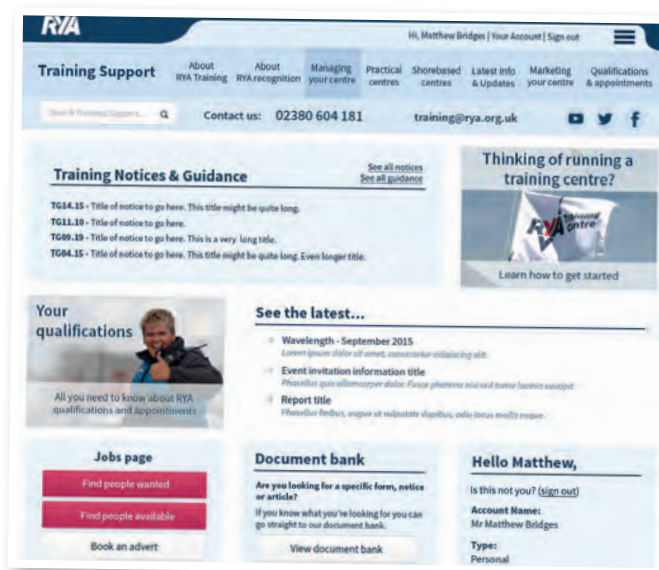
RYA

Hi, Matthew Bridges | Your Account | Sign out

Training Support

About RYA Training | About RYA recognition | Managing your centre | Practical centres | Shorebased centres | Latest info & Updates | Marketing your centre | Qualifications & appointments

Search Training Support...

Contact us: 02380 604 181

training@rya.org.uk

Training Notices & Guidance

See all notices
See all guidance

TG14.15 - Title of notice to go here. This title might be quite long.
TG11.10 - Title of notice to go here.
TG09.19 - Title of notice to go here. This is a very long title.
TG04.15 - Title of notice to go here. This title might be quite long. Even longer title.

Thinking of running a training centre?

RYA Training Centre

Learn how to get started

Your qualifications

All you need to know about RYA qualifications and appointments

See the latest...

Wavelength - September 2015
Lorem ipsum dolor sit amet, consectetur adipiscing elit.

Event invitation information title
Phasellus quis ullamcorper dolor. Fusce pharetra nisl sed tortor lacinia suscipit.

Report title
Phasellus finibus, augue ut vulputate dapibus, odio lacus mollis neque.

Jobs page

Find people wanted

Find people available

Book an advert

Document bank

Are you looking for a specific form, notice or article?

If you know what you're looking for you can go straight to our document bank.

View document bank

Hello Matthew,

Is this not you? (sign out)

Account Name:
Mr Matthew Bridges

Type:
Personal